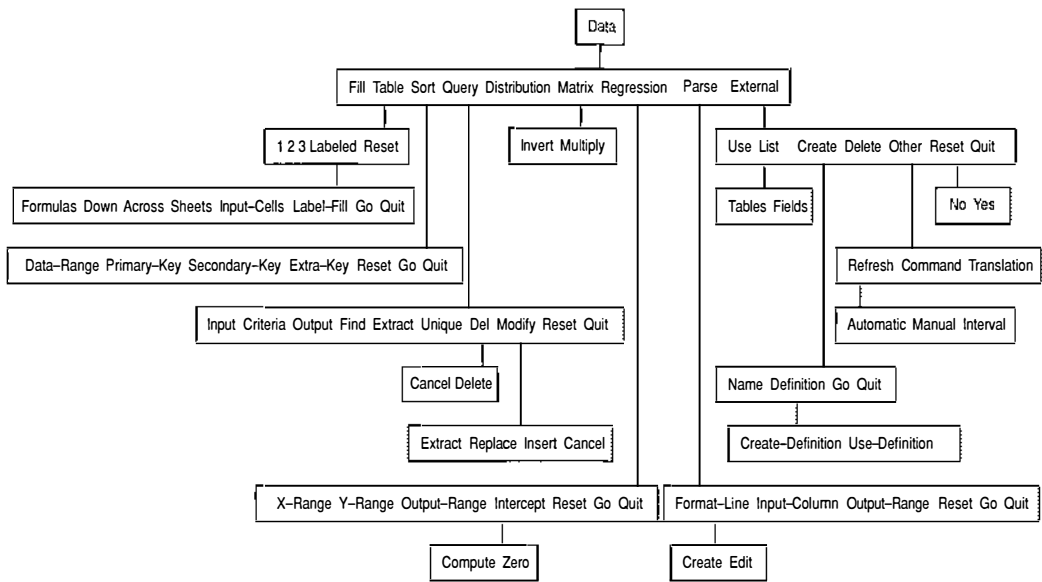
Data

Fill Table Sort Query Distribution Matrix Regression Parse External

1 2 3 Labeled Reset

Invert Multiply

Use List Create Delete Other Reset Quit

Formulas Down Across Sheets Input-Cells Label-Fill Go Quit

Tables Fields

No Yes

Data-Range Primary-Key Secondary-Key Extra-Key Reset Go Quit

Refresh Command Translation

Input Criteria Output Find Extract Unique Del Modify Reset Quit

Automatic Manual Interval

Cancel Delete

Name Definition Go Quit

Extract Replace Insert Cancel

Create-Definition Use-Definition

X-Range Y-Range Output-Range Intercept Reset Go Quit

Format-Line Input-Column Output-Range Reset Go Quit

Compute Zero

Create Edit